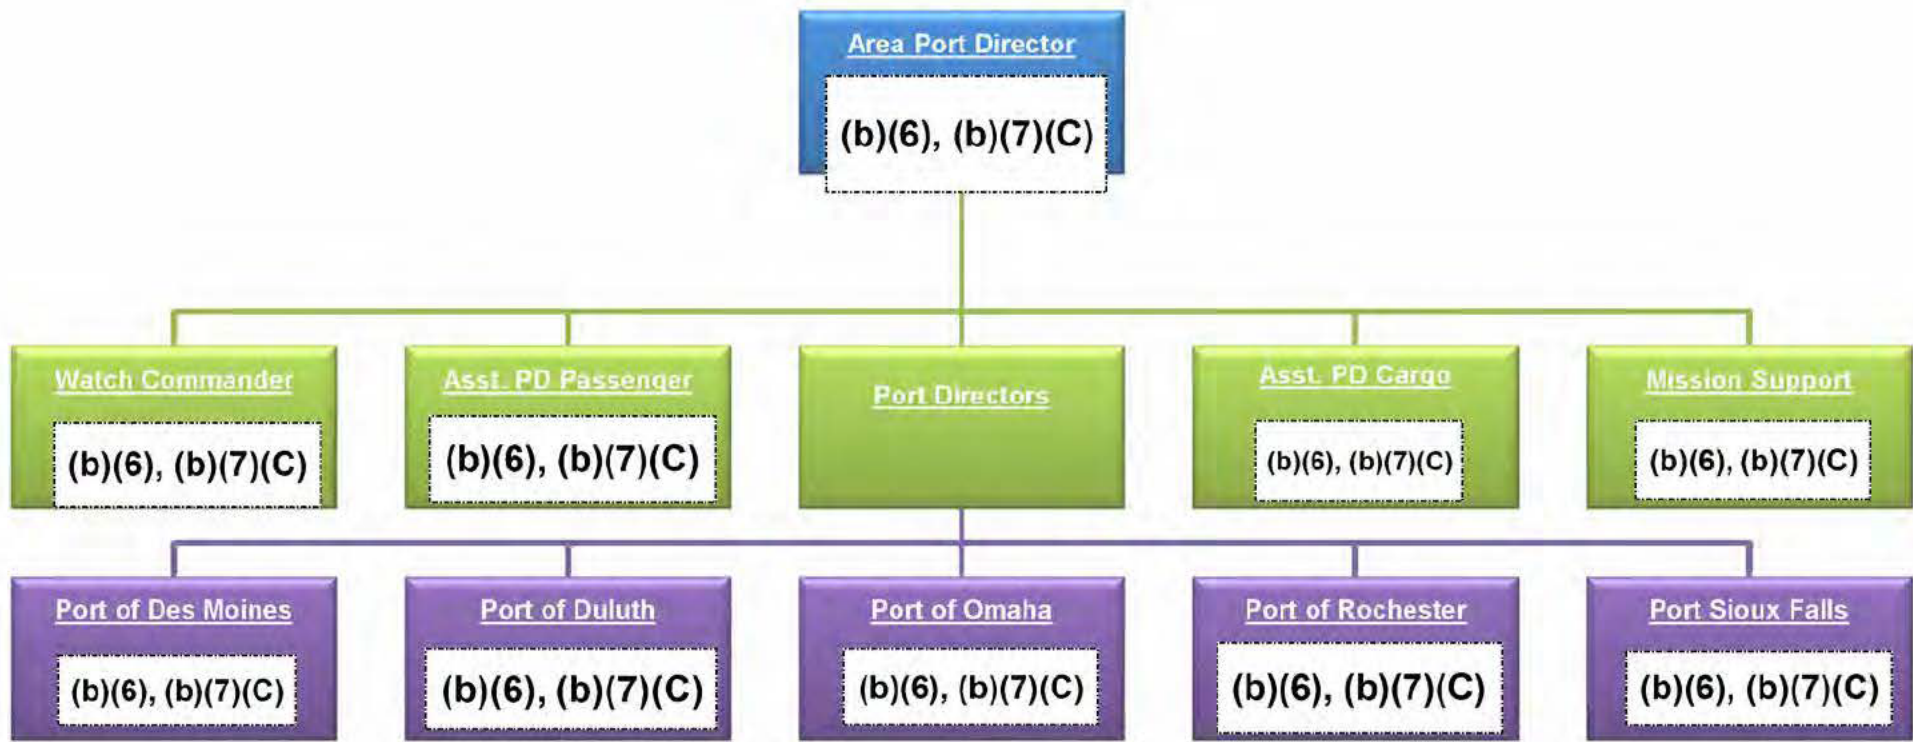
Area Port Director
(b)(6), (b)(7)(C)

Watch Commander
(b)(6), (b)(7)(C)

Asst. PD Passenger
(b)(6), (b)(7)(C)

Port Directors

Asst. PD Cargo
(b)(6), (b)(7)(C)

Mission Support
(b)(6), (b)(7)(C)

Port of Des Moines
(b)(6), (b)(7)(C)

Port of Duluth
(b)(6), (b)(7)(C)

Port of Omaha
(b)(6), (b)(7)(C)

Port of Rochester
(b)(6), (b)(7)(C)

Port Sioux Falls
(b)(6), (b)(7)(C)